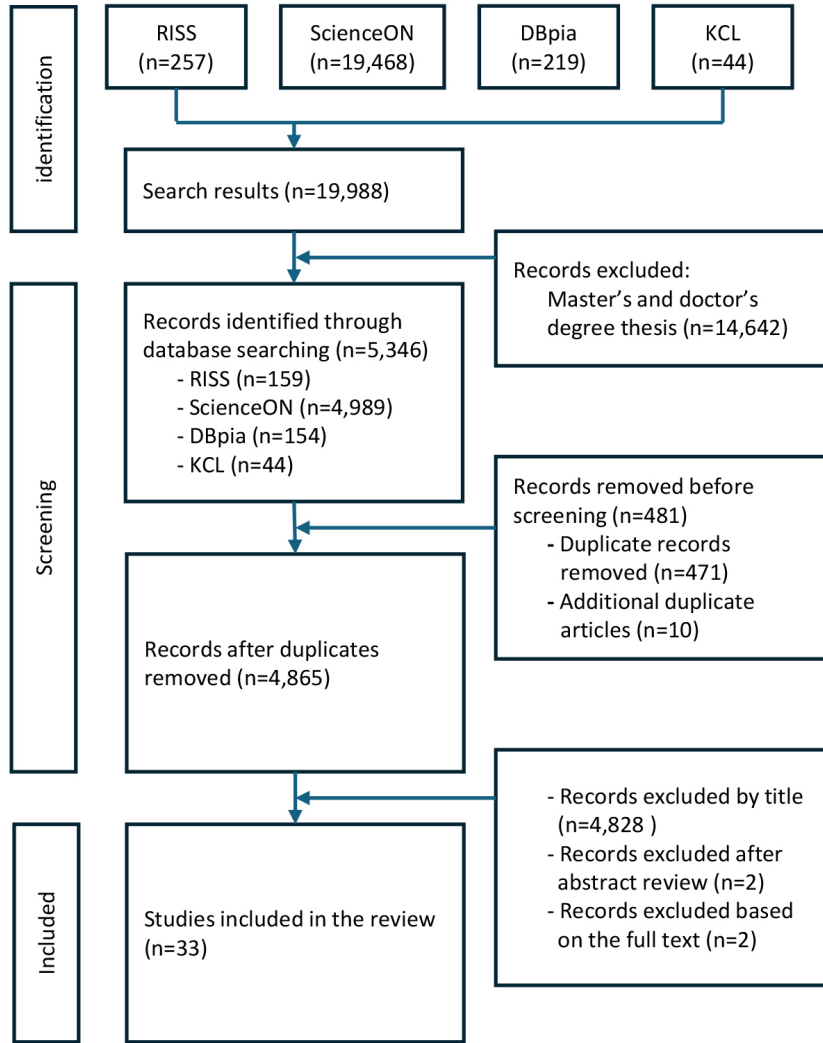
identification

RISS (n=257)

ScienceON (n=19,468)

DBpia (n=219)

KCL (n=44)

Search results (n=19,988)

Records excluded:
Master’s and doctor’s degree thesis (n=14,642)

Screening

Records identified through database searching (n=5,346)
- RISS (n=159)
- ScienceON (n=4,989)
- DBpia (n=154)
- KCL (n=44)

Records removed before screening (n=481)
- Duplicate records removed (n=471)
- Additional duplicate articles (n=10)

Records after duplicates removed (n=4,865)

- Records excluded by title (n=4,828 )
- Records excluded after abstract review (n=2)
- Records excluded based on the full text (n=2)

Included

Studies included in the review (n=33)